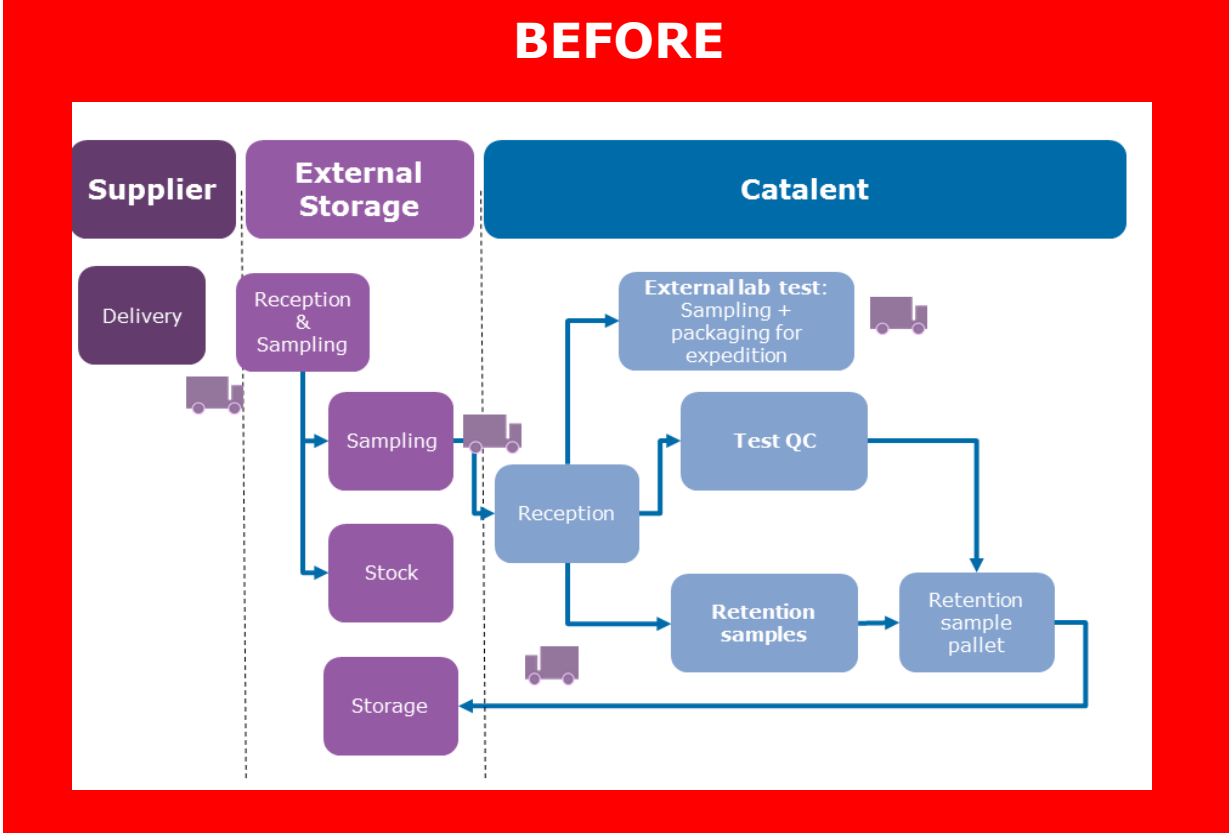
BEFORE

Supplier

External Storage

Catalent

Delivery

Reception & Sampling

Sampling

Stock

Storage

External lab test: Sampling + packaging for expedition

Test QC

Reception

Retention samples

Retention sample pallet